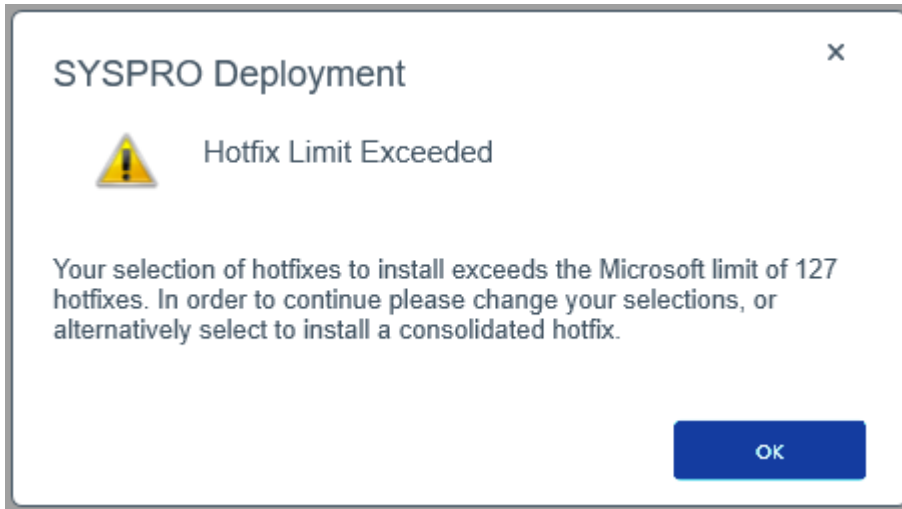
SYSPRO Deployment

×

Hotfix Limit Exceeded

Your selection of hotfixes to install exceeds the Microsoft limit of 127 hotfixes. In order to continue please change your selections, or alternatively select to install a consolidated hotfix.

OK